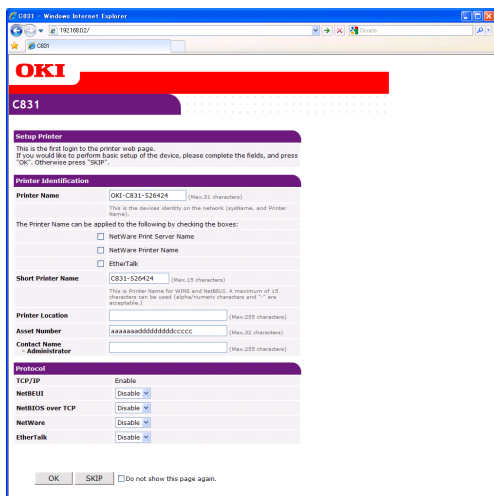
C831 - Windows Internet Explorer
192.168.0.2/
Google
C831

OKI

C831

Setup Printer
This is the first login to the printer web page.
If you would like to perform basic setup of the device, please complete the fields, and press "OK". Otherwise press "SKIP".

Printer Identification

| Printer Name | OKI-C831-526424 (Max.31 characters) This is the devices identity on the network (sysName, and Printer Name). |
|---|---|

The Printer Name can be applied to the following by checking the boxes:

NetWare Print Server Name
NetWare Printer Name
EtherTalk

| Short Printer Name | C831-526424 (Max.15 characters) This is Printer Name for WINS and NetBEUI. A maximum of 15 characters can be used (alpha/numeric characters and "-" are acceptable.) |
|---|---|
| Printer Location | (Max.255 characters) |
| Asset Number | aaaaaaaddddddddddccccc (Max.32 characters) |
| Contact Name - Administrator | (Max.255 characters) |

Protocol

| TCP/IP | Enable |
|---|---|
| NetBEUI | Disable |
| NetBIOS over TCP | Disable |
| NetWare | Disable |
| EtherTalk | Disable |

OK SKIP Do not show this page again.